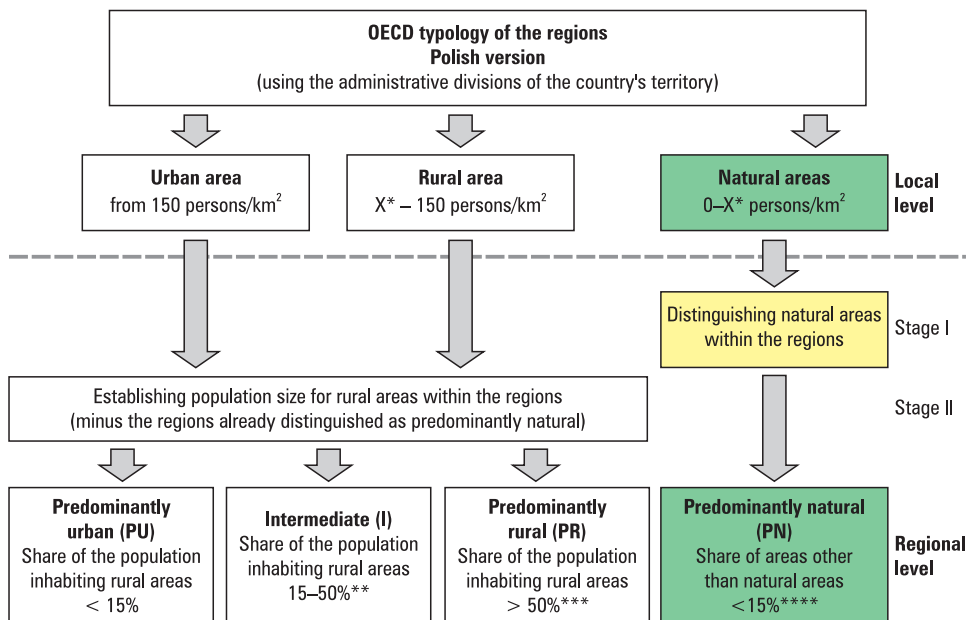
OECD typology of the regions
Polish version
(using the administrative divisions of the country's territory)

Urban area
from 150 persons/km$^2$

Rural area
X* – 150 persons/km$^2$

Natural areas
0–X* persons/km$^2$

Local level

Distinguishing natural areas within the regions

Stage I

Establishing population size for rural areas within the regions
(minus the regions already distinguished as predominantly natural)

Stage II

Predominantly urban (PU)
Share of the population inhabiting rural areas
< 15%

Intermediate (I)
Share of the population inhabiting rural areas
15–50%**

Predominantly rural (PR)
Share of the population inhabiting rural areas
> 50%***

Predominantly natural (PN)
Share of areas other than natural areas
<15%****

Regional level